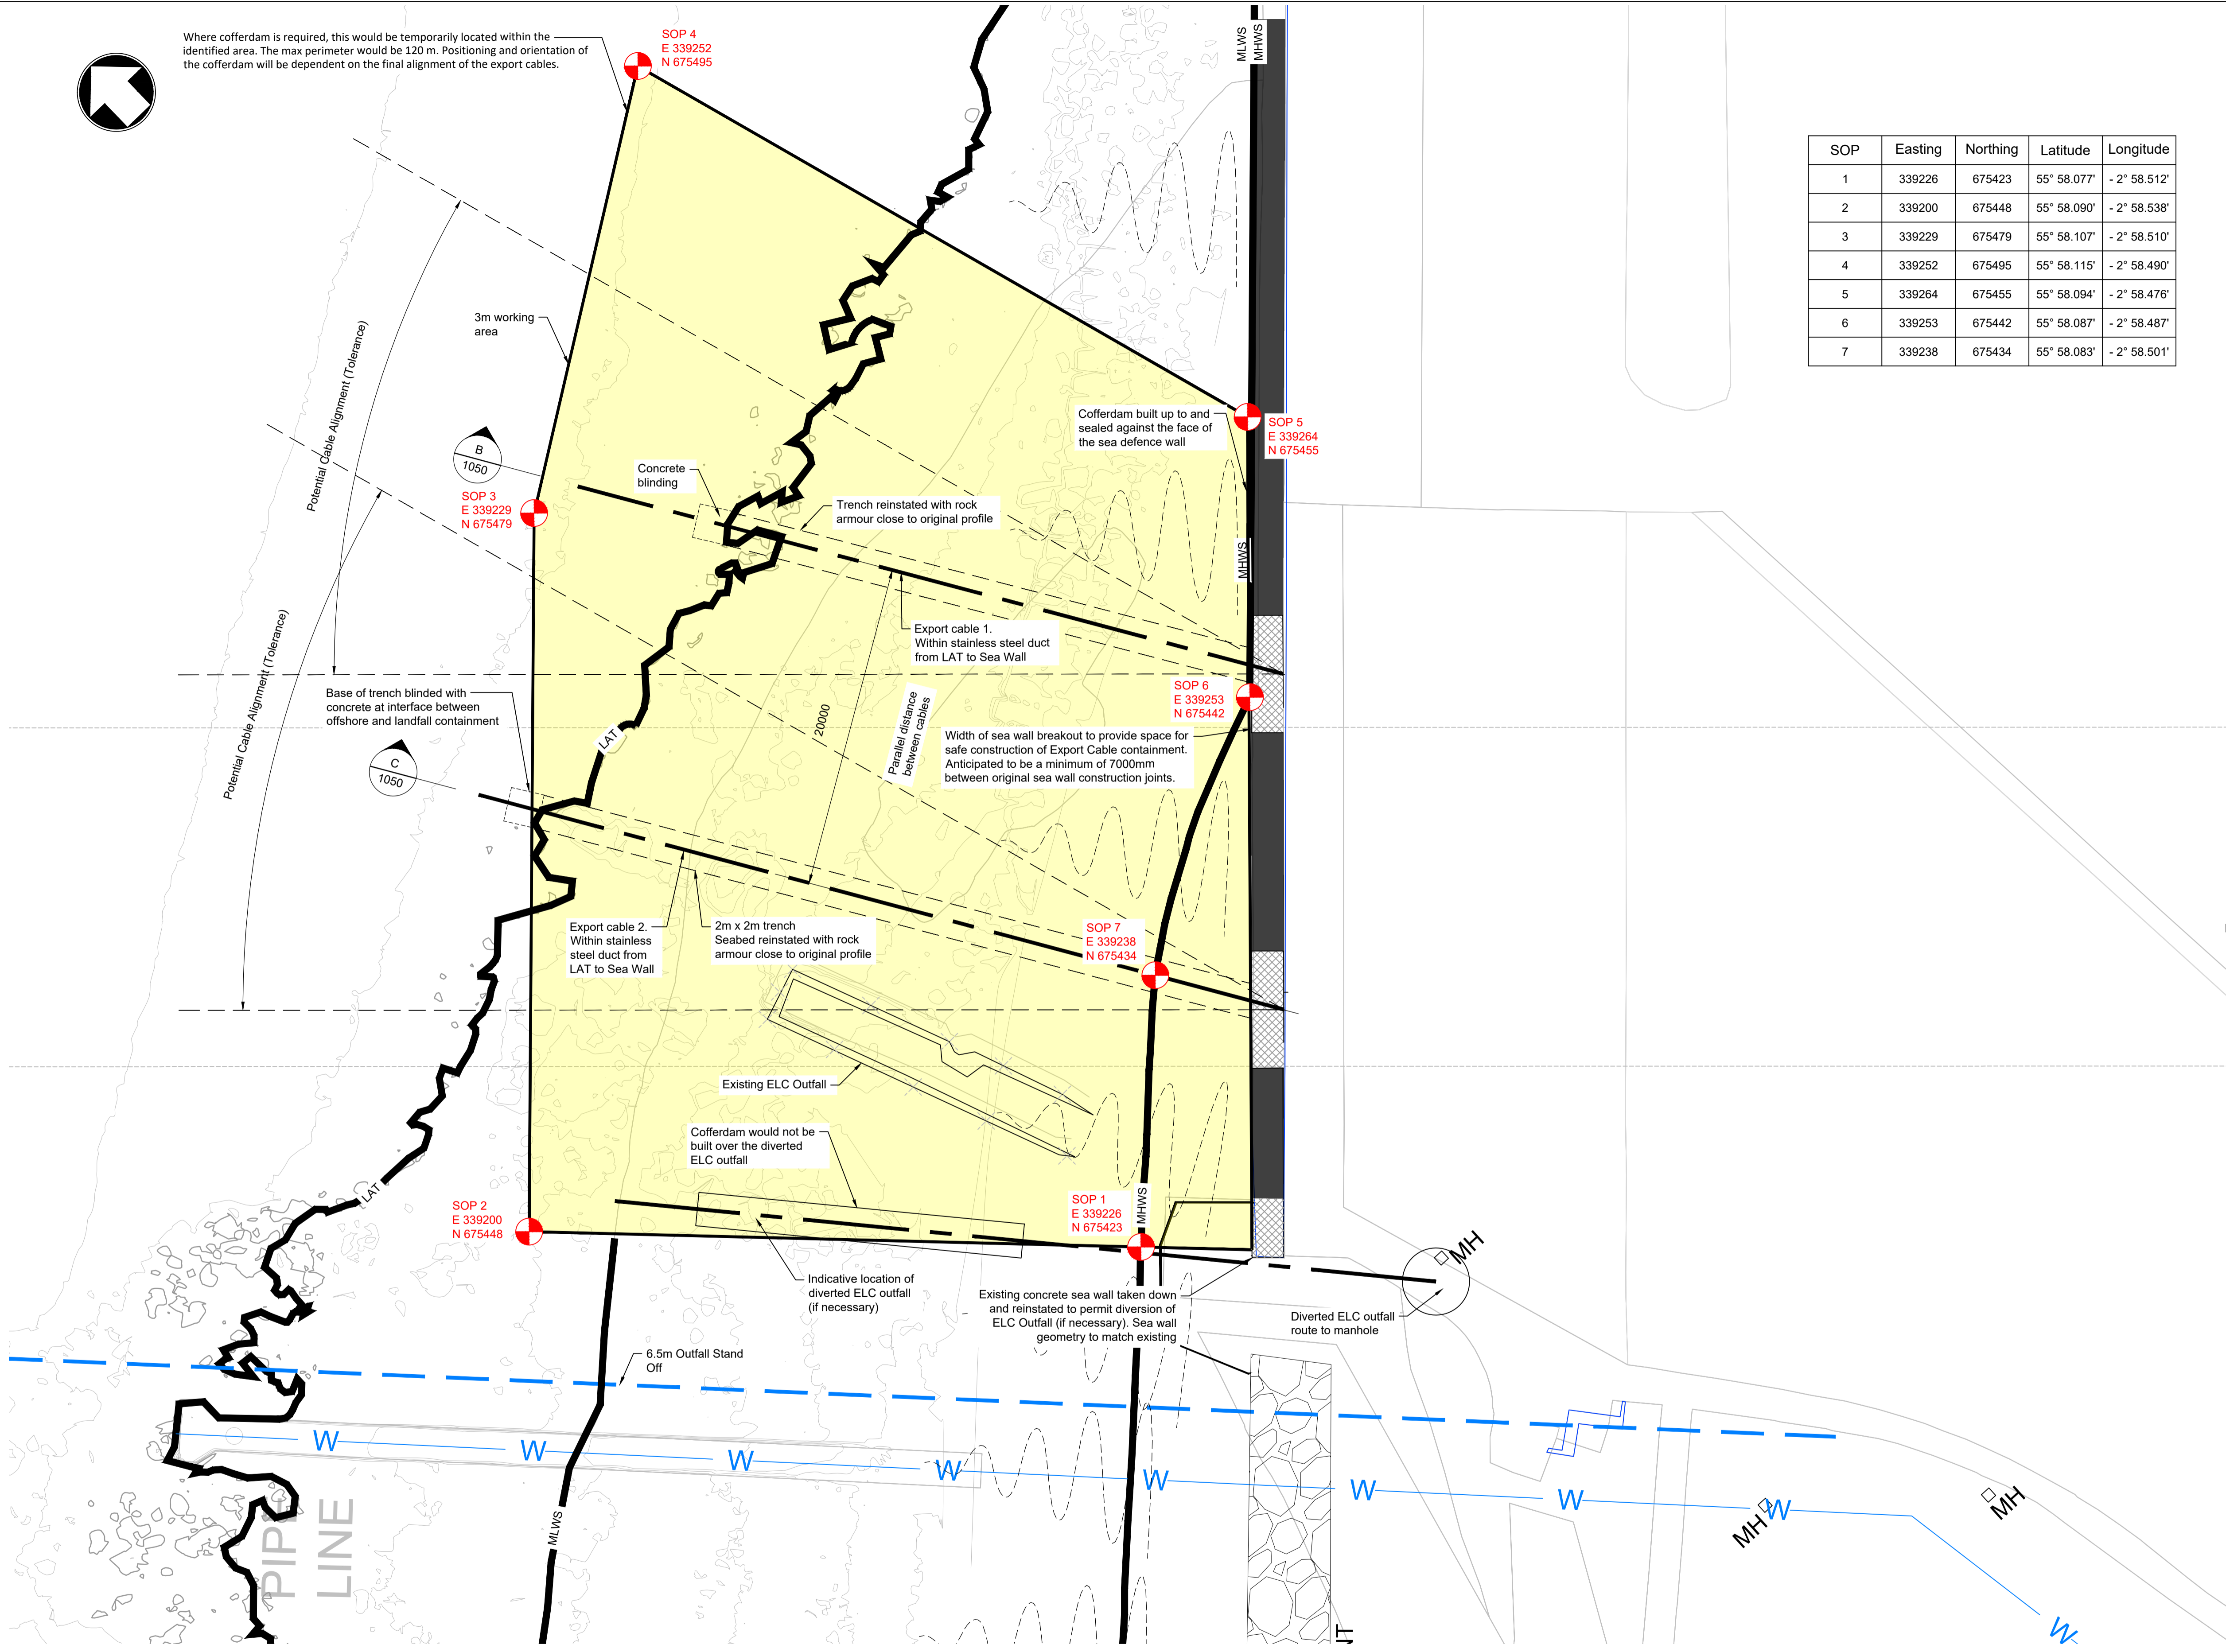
Where cofferdam is required, this would be temporarily located within the identified area. The max perimeter would be 120 m. Positioning and orientation of the cofferdam will be dependent on the final alignment of the export cables.

SOP 4
E 339252
N 675495

MLWS
MHWS

| SOP | Easting | Northing | Latitude | Longitude |
|---|---|---|---|---|
| 1 | 339226 | 675423 | 55° 58.077' | - 2° 58.512' |
| 2 | 339200 | 675448 | 55° 58.090' | - 2° 58.538' |
| 3 | 339229 | 675479 | 55° 58.107' | - 2° 58.510' |
| 4 | 339252 | 675495 | 55° 58.115' | - 2° 58.490' |
| 5 | 339264 | 675455 | 55° 58.094' | - 2° 58.476' |
| 6 | 339253 | 675442 | 55° 58.087' | - 2° 58.487' |
| 7 | 339238 | 675434 | 55° 58.083' | - 2° 58.501' |

3m working area

Potential Cable Alignment (Tolerance)

Cofferdam built up to and sealed against the face of the sea defence wall

SOP 5
E 339264
N 675455

B
1050

SOP 3
E 339229
N 675479

Concrete blinding

Trench reinstated with rock armour close to original profile

MHWS

Export cable 1.
Within stainless steel duct from LAT to Sea Wall

Potential Cable Alignment (Tolerance)

SOP 6
E 339253
N 675442

Base of trench blinded with concrete at interface between offshore and landfall containment

20000

Parallel distance between cables

LAT

Width of sea wall breakout to provide space for safe construction of Export Cable containment. Anticipated to be a minimum of 7000mm between original sea wall construction joints.

C
1050

Export cable 2.
Within stainless steel duct from LAT to Sea Wall

2m x 2m trench
Seabed reinstated with rock armour close to original profile

SOP 7
E 339238
N 675434

Existing ELC Outfall

Cofferdam would not be built over the diverted ELC outfall

LAT

SOP 2
E 339200
N 675448

SOP 1
E 339226
N 675423

MHWS

MH

Indicative location of diverted ELC outfall (if necessary)

Existing concrete sea wall taken down and reinstated to permit diversion of ELC Outfall (if necessary). Sea wall geometry to match existing

Diverted ELC outfall route to manhole

6.5m Outfall Stand Off

W W W W W W W W W

MH
MH

PIPE LINE

MLWS